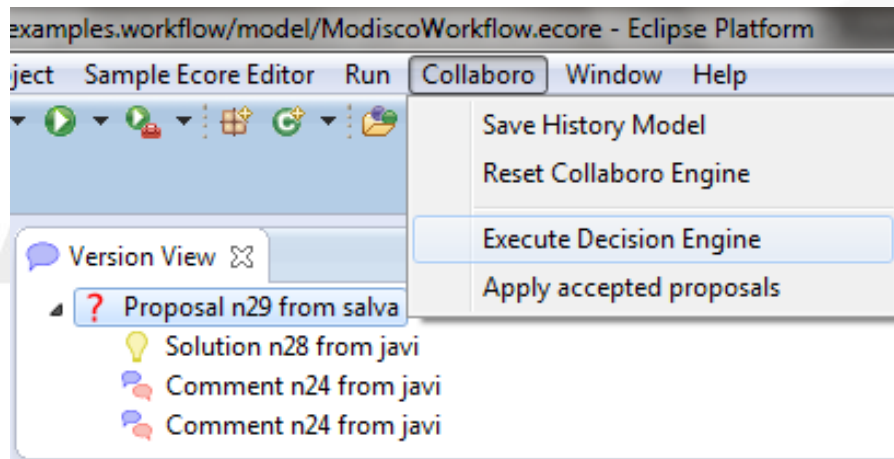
examples.workflow/model/ModiscoWorkflow.ecore - Eclipse Platform

oject Sample Ecore Editor Run Collaboro Window Help

Save History Model
Reset Collaboro Engine
Execute Decision Engine
Apply accepted proposals

Version View

Proposal n29 from salva
Solution n28 from javi
Comment n24 from javi
Comment n24 from javi